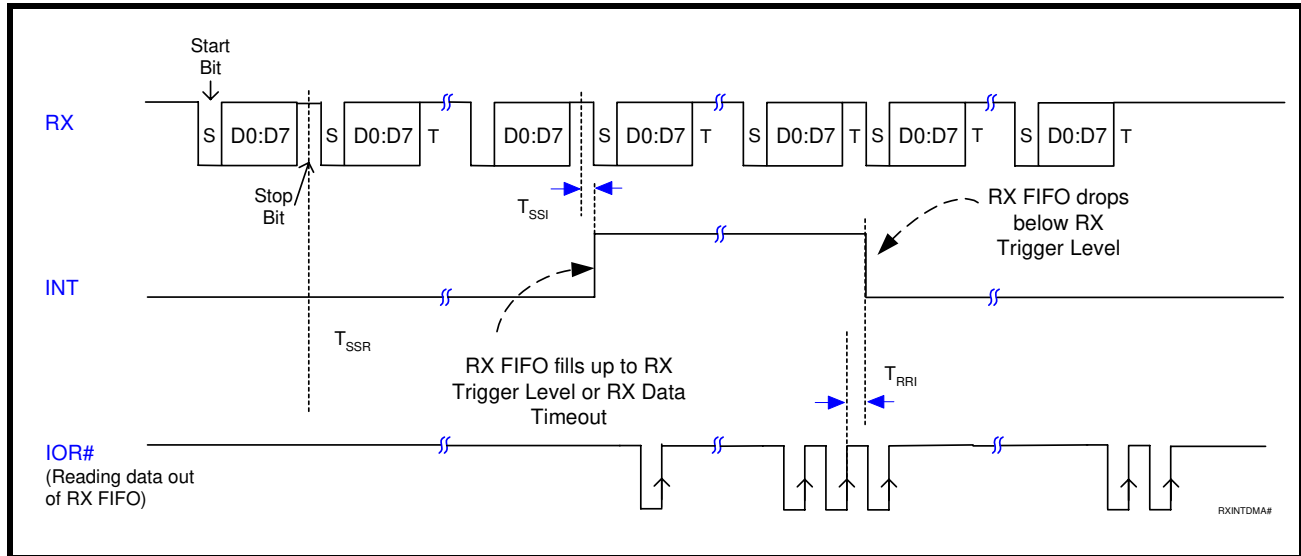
Start Bit

RX

S D0:D7 S D0:D7 T D0:D7 S D0:D7 T S D0:D7 T S D0:D7 T S D0:D7 T

Stop Bit

$T_{SSI}$

RX FIFO drops below RX Trigger Level

INT

$T_{SSR}$

RX FIFO fills up to RX Trigger Level or RX Data Timeout

$T_{RRI}$

IOR#
(Reading data out of RX FIFO)

RXINTDMA#